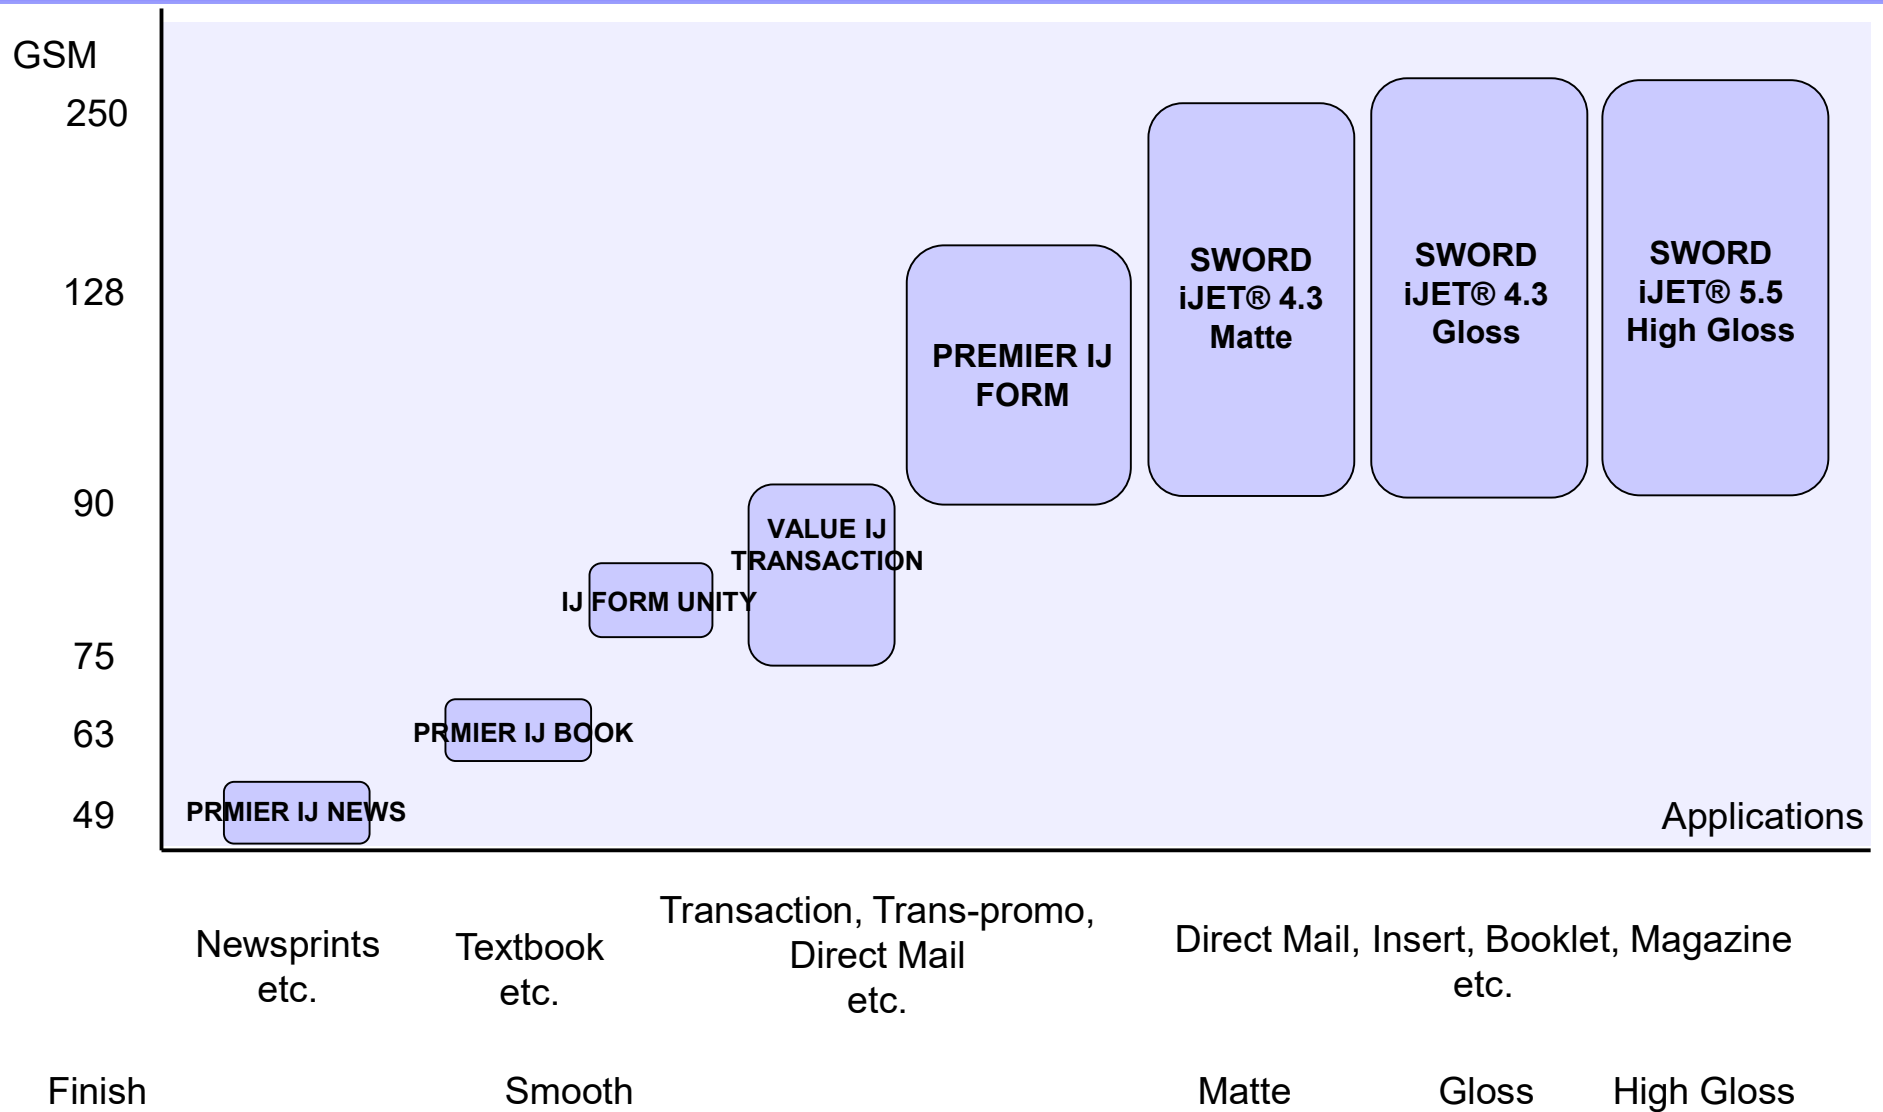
GSM
250
128
90
75
63
49

SWORD iJET® 4.3 Matte

SWORD iJET® 4.3 Gloss

SWORD iJET® 5.5 High Gloss

PREMIER IJ FORM

VALUE IJ TRANSACTION

IJ FORM UNITY

PRMIER IJ BOOK

PRMIER IJ NEWS

Applications

Newsprints etc.

Textbook etc.

Transaction, Trans-promo, Direct Mail etc.

Direct Mail, Insert, Booklet, Magazine etc.

Finish

Smooth

Matte

Gloss

High Gloss